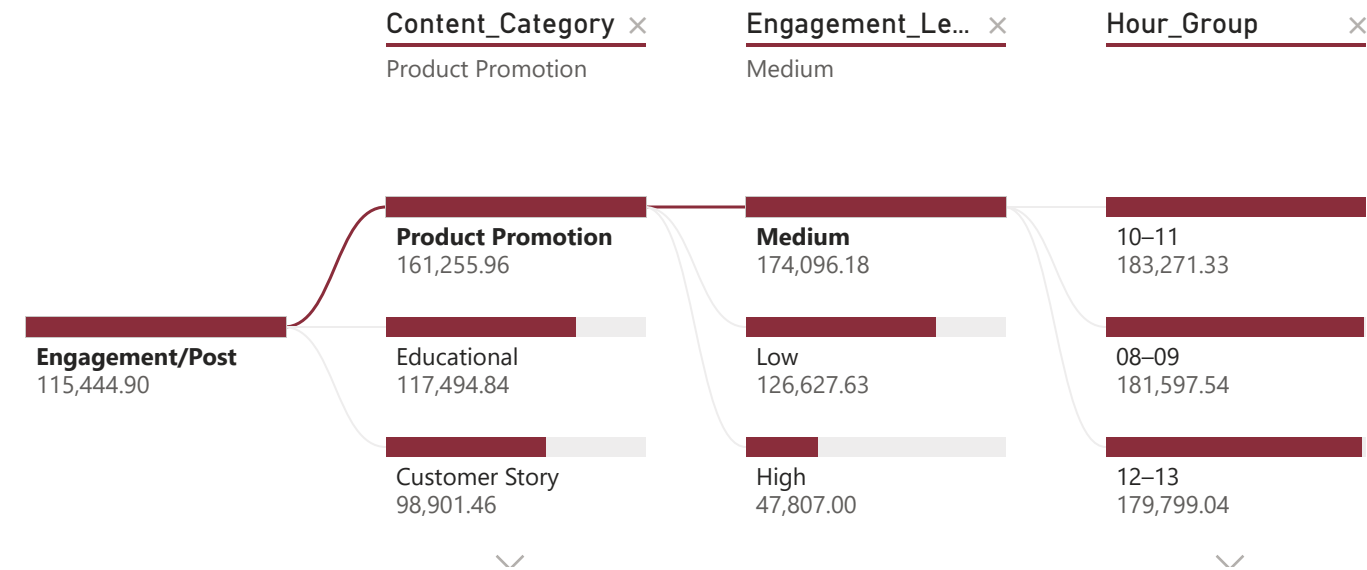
Content_Category ×
Product Promotion

Engagement_Le... ×
Medium

Hour_Group ×

Engagement/Post
115,444.90

Product Promotion
161,255.96

Educational
117,494.84

Customer Story
98,901.46

Medium
174,096.18

Low
126,627.63

High
47,807.00

10–11
183,271.33

08–09
181,597.54

12–13
179,799.04